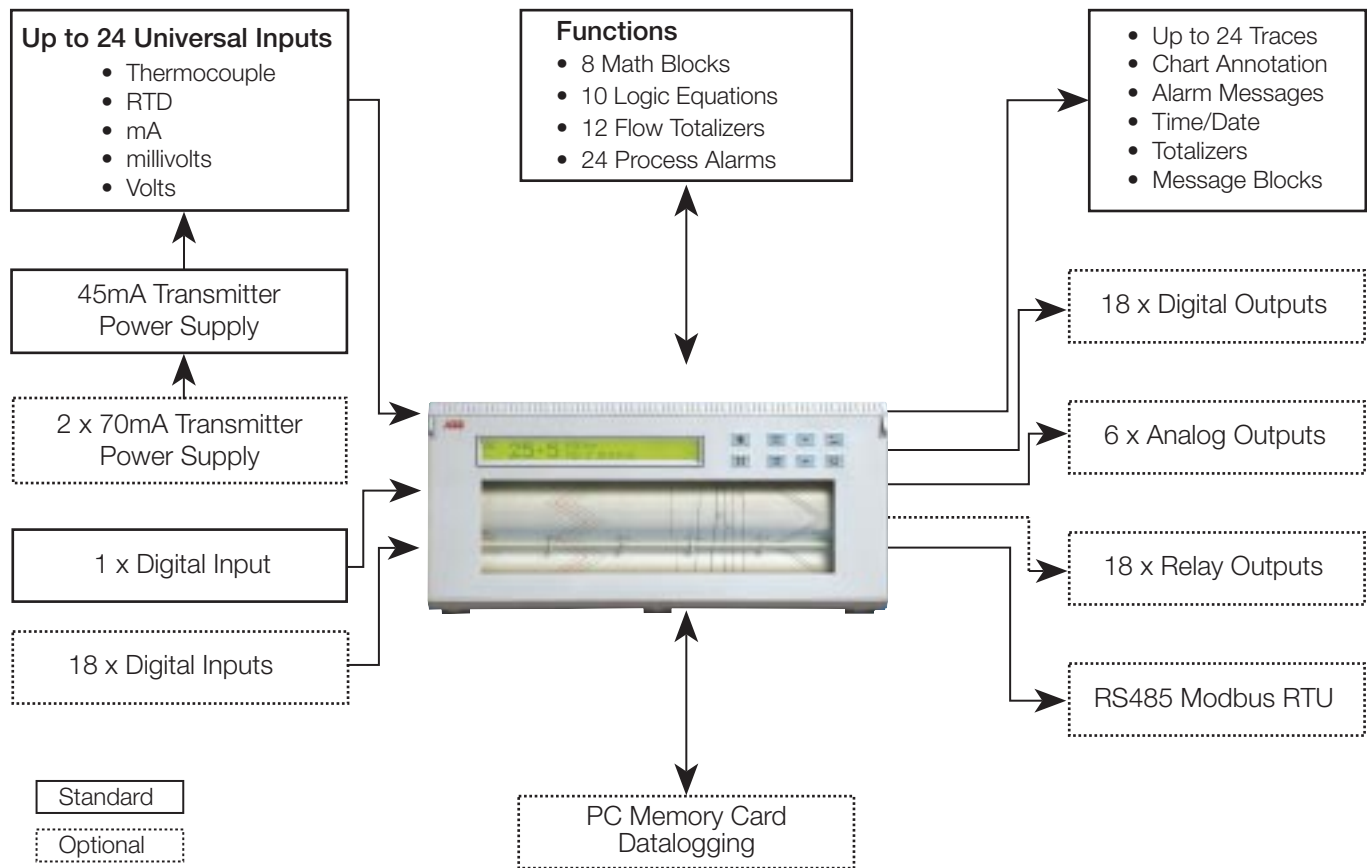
Up to 24 Universal Inputs
- Thermocouple
- RTD
- mA
- millivolts
- Volts

45mA Transmitter Power Supply

2 x 70mA Transmitter Power Supply

1 x Digital Input

18 x Digital Inputs

Functions
- 8 Math Blocks
- 10 Logic Equations
- 12 Flow Totalizers
- 24 Process Alarms

- Up to 24 Traces
- Chart Annotation
- Alarm Messages
- Time/Date
- Totalizers
- Message Blocks

18 x Digital Outputs

6 x Analog Outputs

18 x Relay Outputs

RS485 Modbus RTU

PC Memory Card Datalogging

Standard

Optional